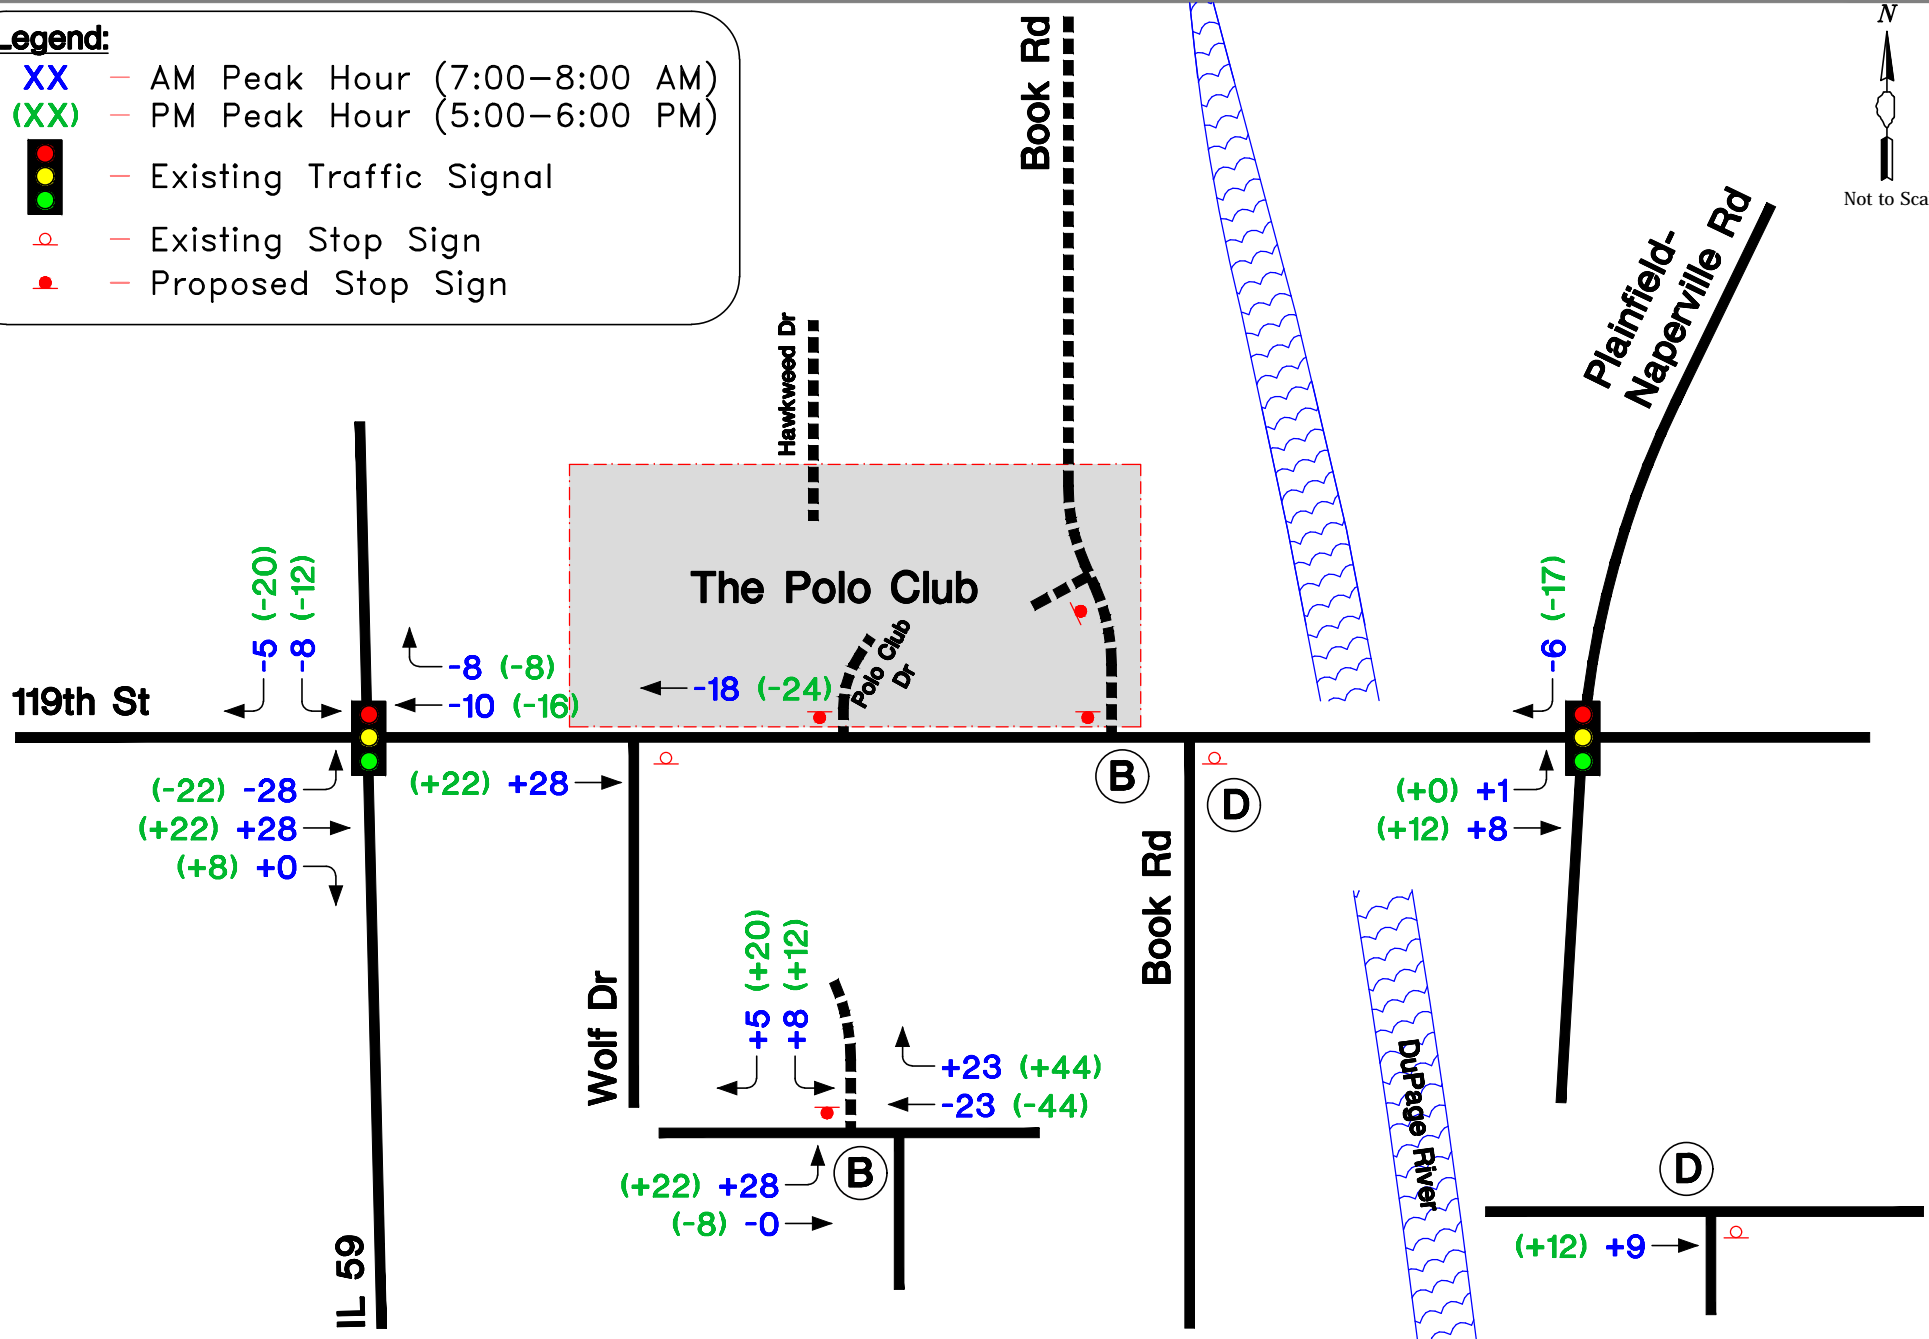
Legend:
XX — AM Peak Hour (7:00–8:00 AM)
(XX) — PM Peak Hour (5:00–6:00 PM)
— Existing Traffic Signal
— Existing Stop Sign
— Proposed Stop Sign

N
Not to Sca

Book Rd
Hawkweed Dr
Plainfield-Naperville Rd
The Polo Club
Polo Club Dr
119th St
-5 (-20)
-8 (-12)
-8 (-8)
-10 (-16)
-18 (-24)
(-22) -28
(+22) +28
(+8) +0
(+22) +28
B
D
-6 (-17)
(+0) +1
(+12) +8
Wolf Dr
Book Rd
+5 (+20)
+8 (+12)
+23 (+44)
-23 (-44)
(+22) +28
(-8) -0
B
DuPage River
D
(+12) +9
IL 59